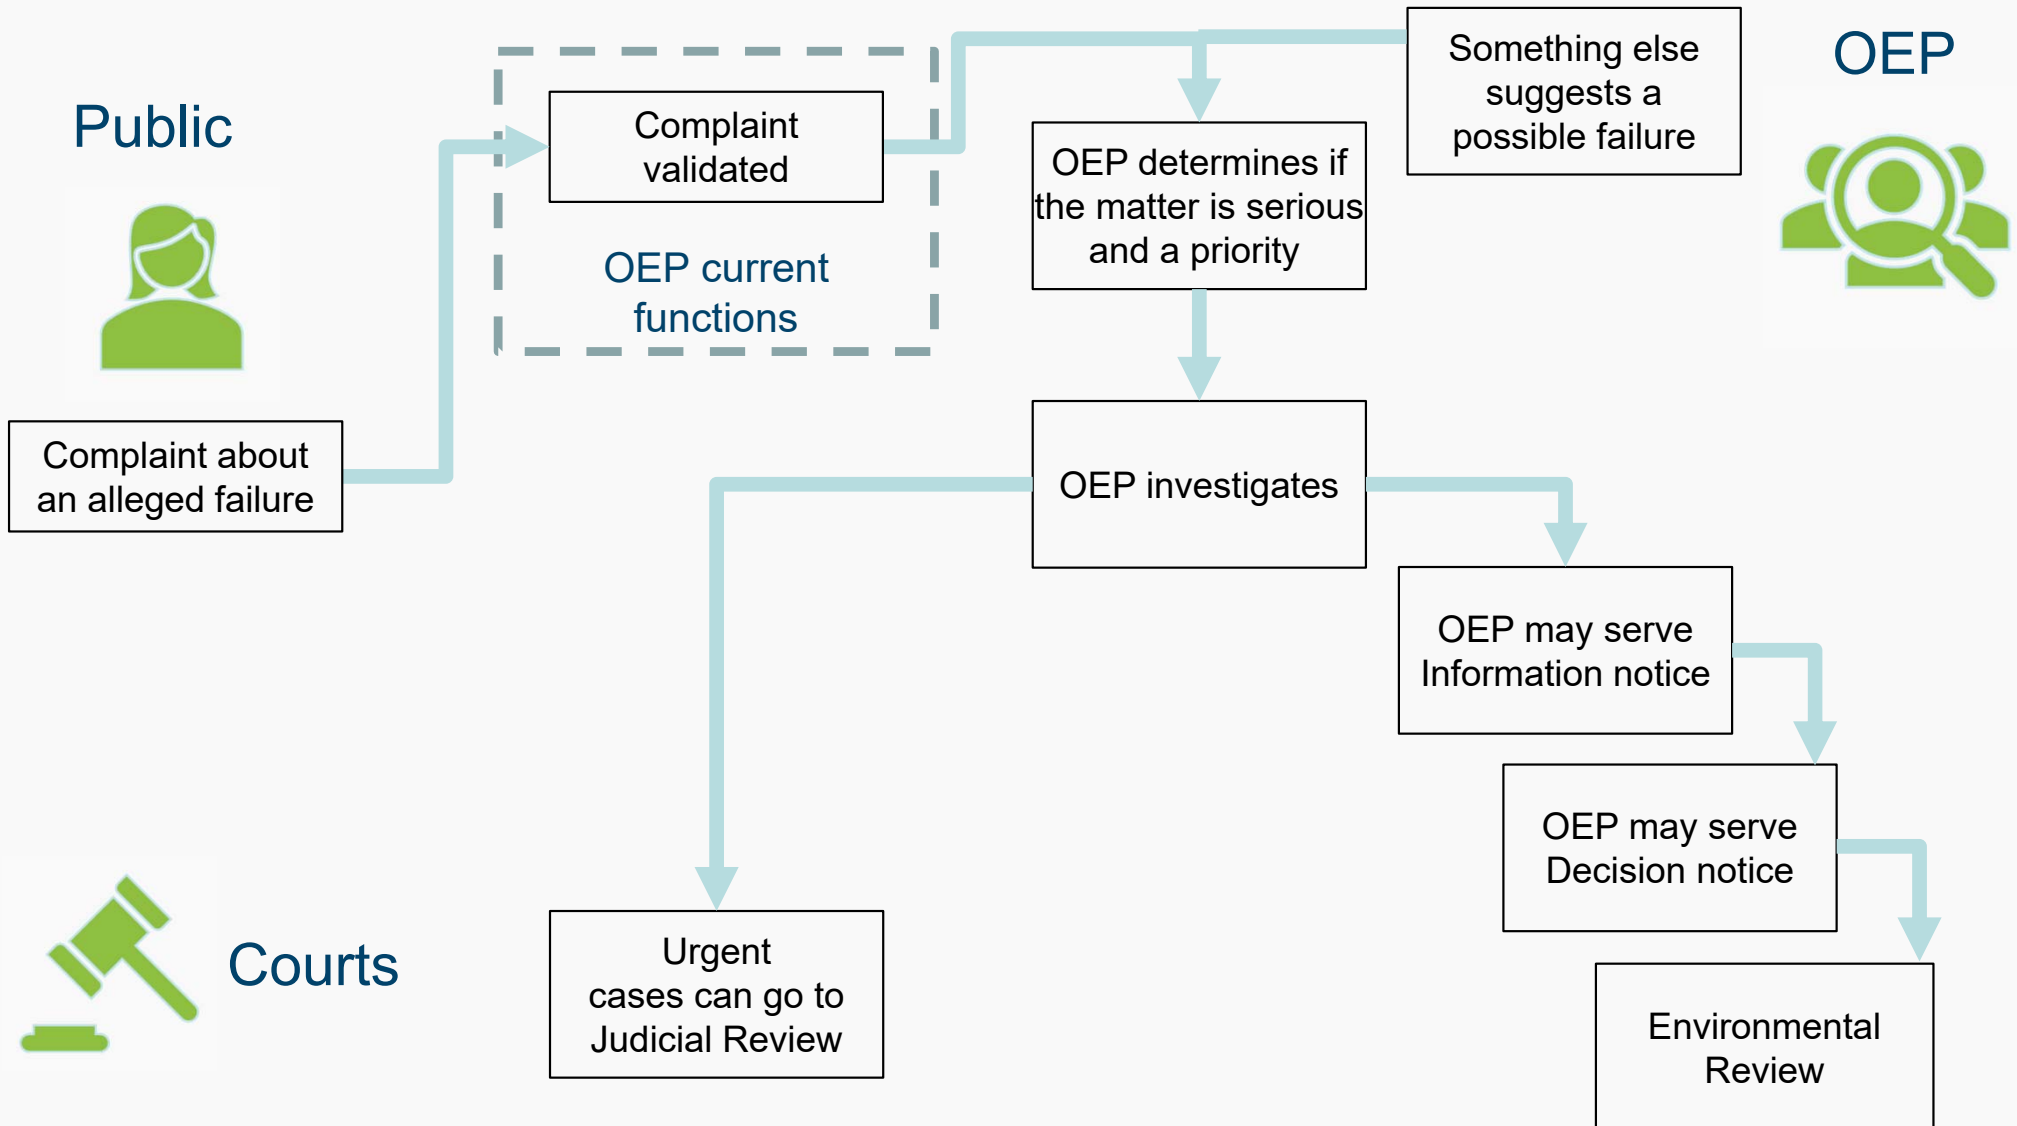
Public

Complaint about an alleged failure

Complaint validated

OEP current functions

OEP determines if the matter is serious and a priority

Something else suggests a possible failure

OEP

OEP investigates

OEP may serve Information notice

OEP may serve Decision notice

Environmental Review

Urgent cases can go to Judicial Review

Courts